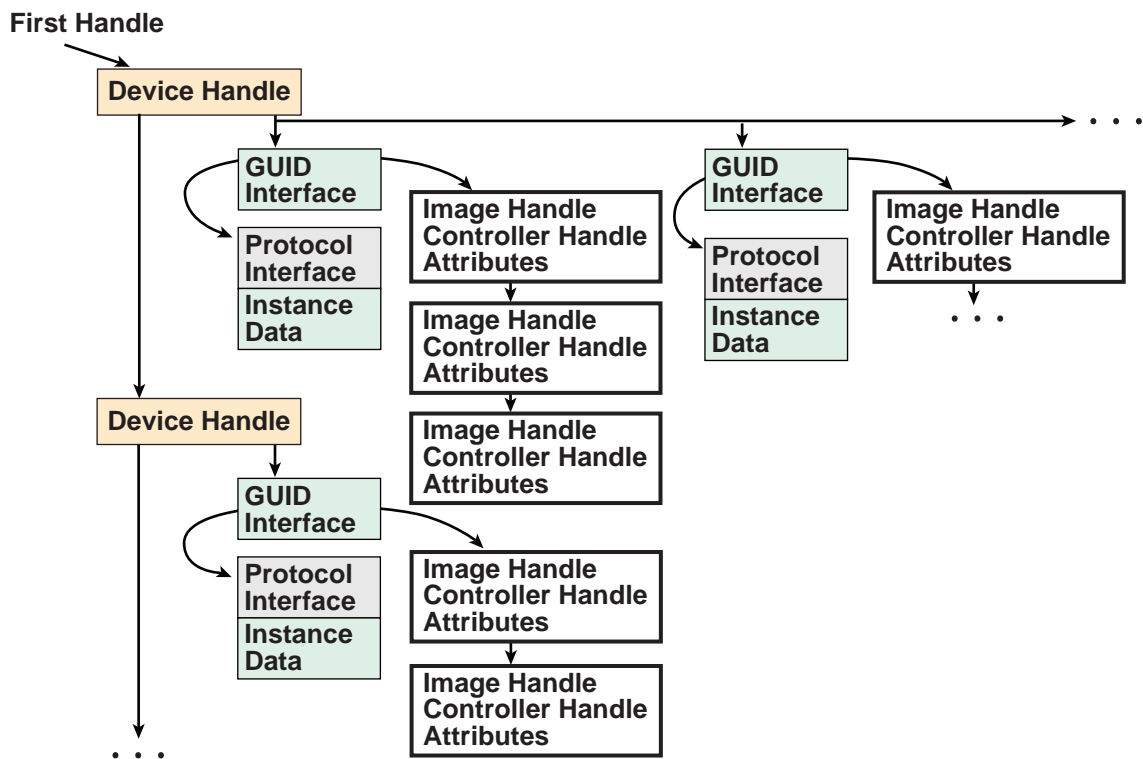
First Handle

Device Handle

GUID Interface

Protocol Interface

Instance Data

Image Handle Controller Handle Attributes

Image Handle Controller Handle Attributes

Image Handle Controller Handle Attributes

GUID Interface

Protocol Interface

Instance Data

Image Handle Controller Handle Attributes

. . .

. . .

Device Handle

GUID Interface

Protocol Interface

Instance Data

Image Handle Controller Handle Attributes

Image Handle Controller Handle Attributes

. . .